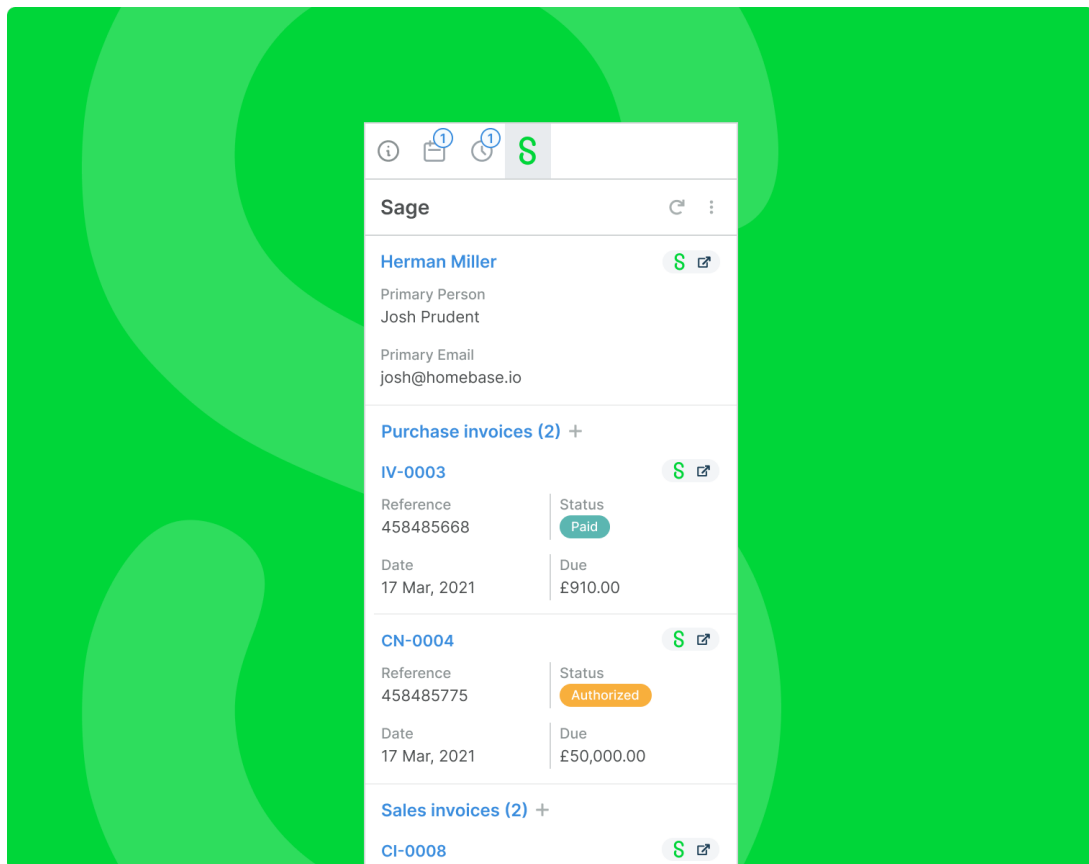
1 1 S

Sage

Herman Miller S
Primary Person
Josh Prudent

Primary Email
josh@homebase.io

Purchase invoices (2) +

IV-0003 S
Reference
458485668
Status
Paid
Date
17 Mar, 2021
Due
£910.00

CN-0004 S
Reference
458485775
Status
Authorized
Date
17 Mar, 2021
Due
£50,000.00

Sales invoices (2) +

CI-0008 S